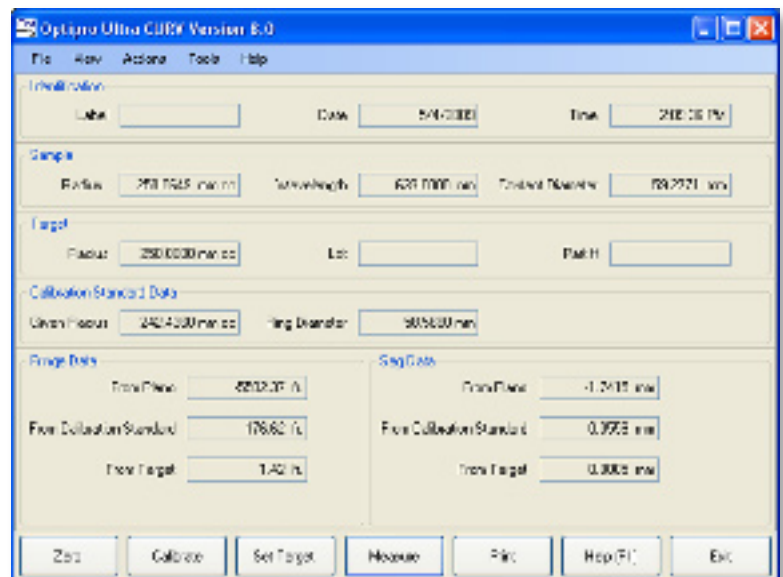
Optipro Ultra CURV Version 8.0

File View Actions Tools Help

Identification

Label

Date 5/4/2008

Time 2:08:36 PM

Sample

Radius 250.7645 mm cc

Wavelength 632.8000 nm

Contact Diameter 59.2221 mm

Target

Radius 250.0000 mm cc

Lot

Part #

Calibration Standard Data

Given Radius 242.4930 mm cc

Ring Diameter 50.5800 mm

Fringe Data

From Plane 6602.37 fr.

From Calibration Standard 176.62 fr.

From Target 1.42 fr.

Sag Data

From Plane -1.2415 mm

From Calibration Standard 0.0558 mm

From Target 0.0005 mm

Zero

Calibrate

Set Target

Measure

Print

Help (F1)

Exit